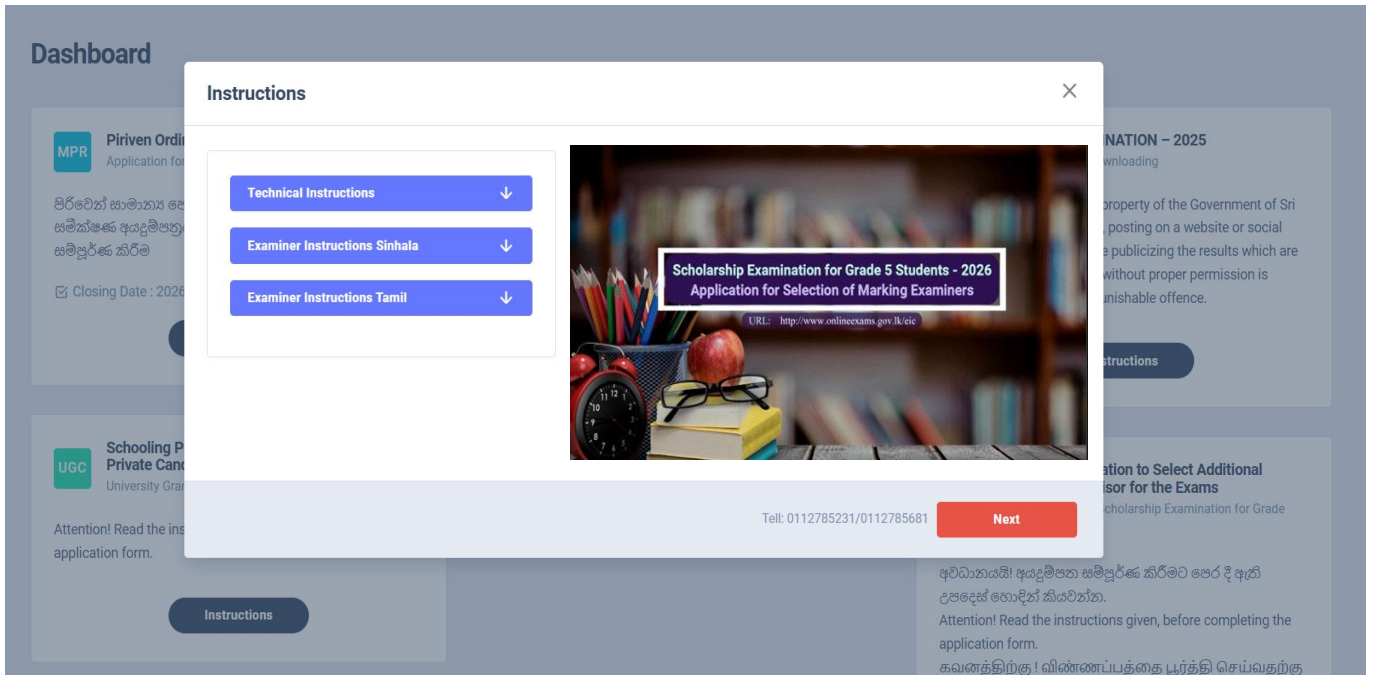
Dashboard

MPR
Piriven Ordi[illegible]
Application fo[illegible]

පිරිවෙන් සාමාන්‍ය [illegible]
සමීක්ෂණ අයදුම්පත්‍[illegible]
සම්පූර්ණ කිරීම

Closing Date : 2026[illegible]

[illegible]NATION – 2025
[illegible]wnloading

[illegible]property of the Government of Sri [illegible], posting on a website or social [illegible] publicizing the results which are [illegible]without proper permission is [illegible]unishable offence.

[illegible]structions

UGC
Schooling P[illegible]
Private Canc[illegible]
University Gra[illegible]

Attention! Read the ins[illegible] application form.

Instructions

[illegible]tion to Select Additional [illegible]isor for the Exams
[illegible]cholarship Examination for Grade

අවධානයයි! අයදුම්පත සම්පූර්ණ කිරීමට පෙර දී ඇති උපදෙස් හොඳින් කියවන්න.
Attention! Read the instructions given, before completing the application form.
கவனத்திற்கு ! விண்ணப்பத்தை பூர்த்தி செய்வதற்கு

Instructions

Technical Instructions
Examiner Instructions Sinhala
Examiner Instructions Tamil

Scholarship Examination for Grade 5 Students - 2026
Application for Selection of Marking Examiners
URL: http://www.onlineexams.gov.lk/eic

Tell: 0112785231/0112785681
Next